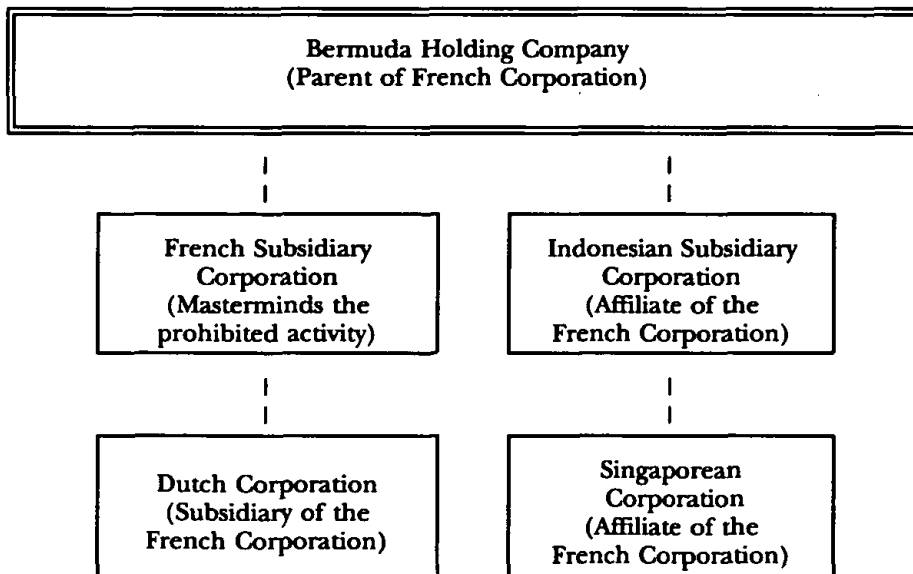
Bermuda Holding Company
(Parent of French Corporation)

French Subsidiary Corporation
(Masterminds the prohibited activity)

Indonesian Subsidiary Corporation
(Affiliate of the French Corporation)

Dutch Corporation
(Subsidiary of the French Corporation)

Singaporean Corporation
(Affiliate of the French Corporation)